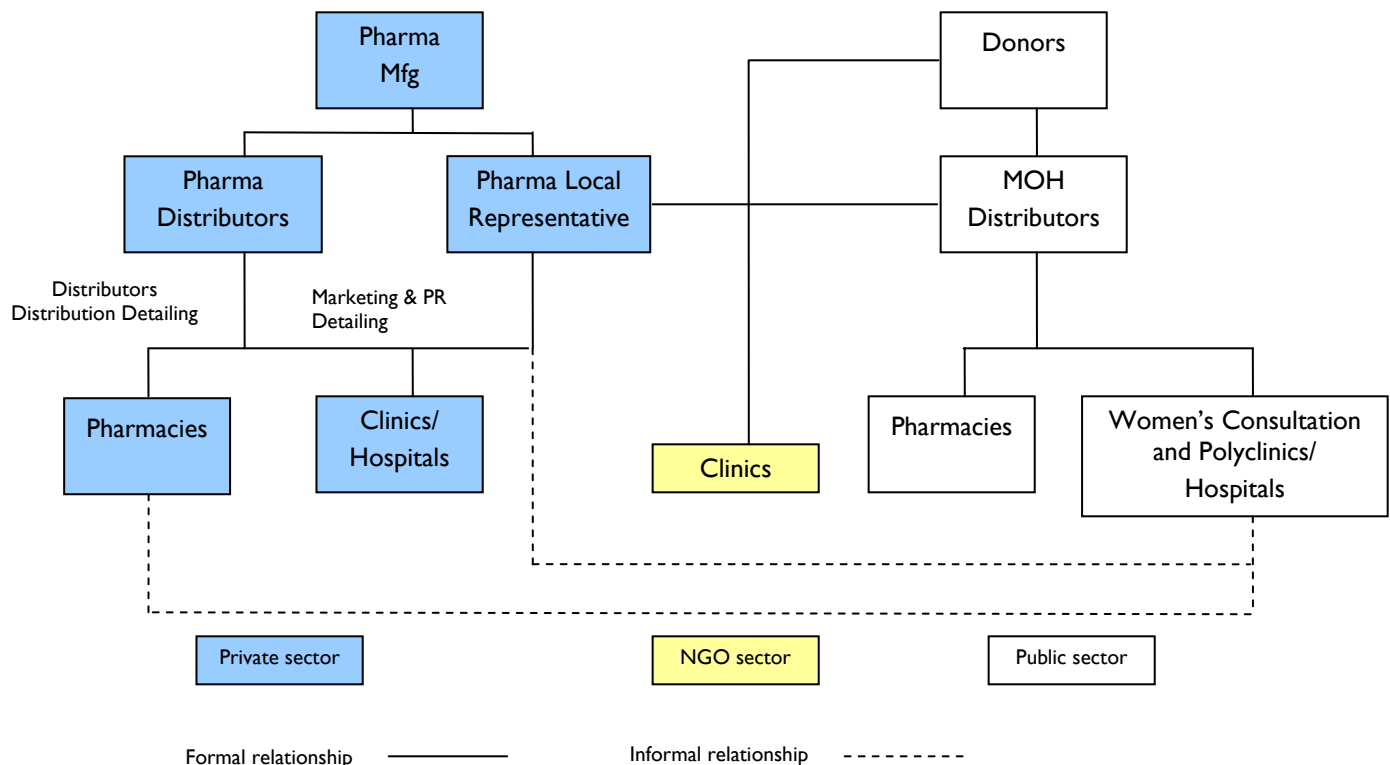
Pharma Mfg

Donors

Pharma Distributors

Pharma Local Representative

MOH Distributors

Distributors
Distribution Detailing

Marketing & PR
Detailing

Pharmacies

Clinics/ Hospitals

Clinics

Pharmacies

Women's Consultation and Polyclinics/ Hospitals

Private sector

NGO sector

Public sector

Formal relationship

Informal relationship